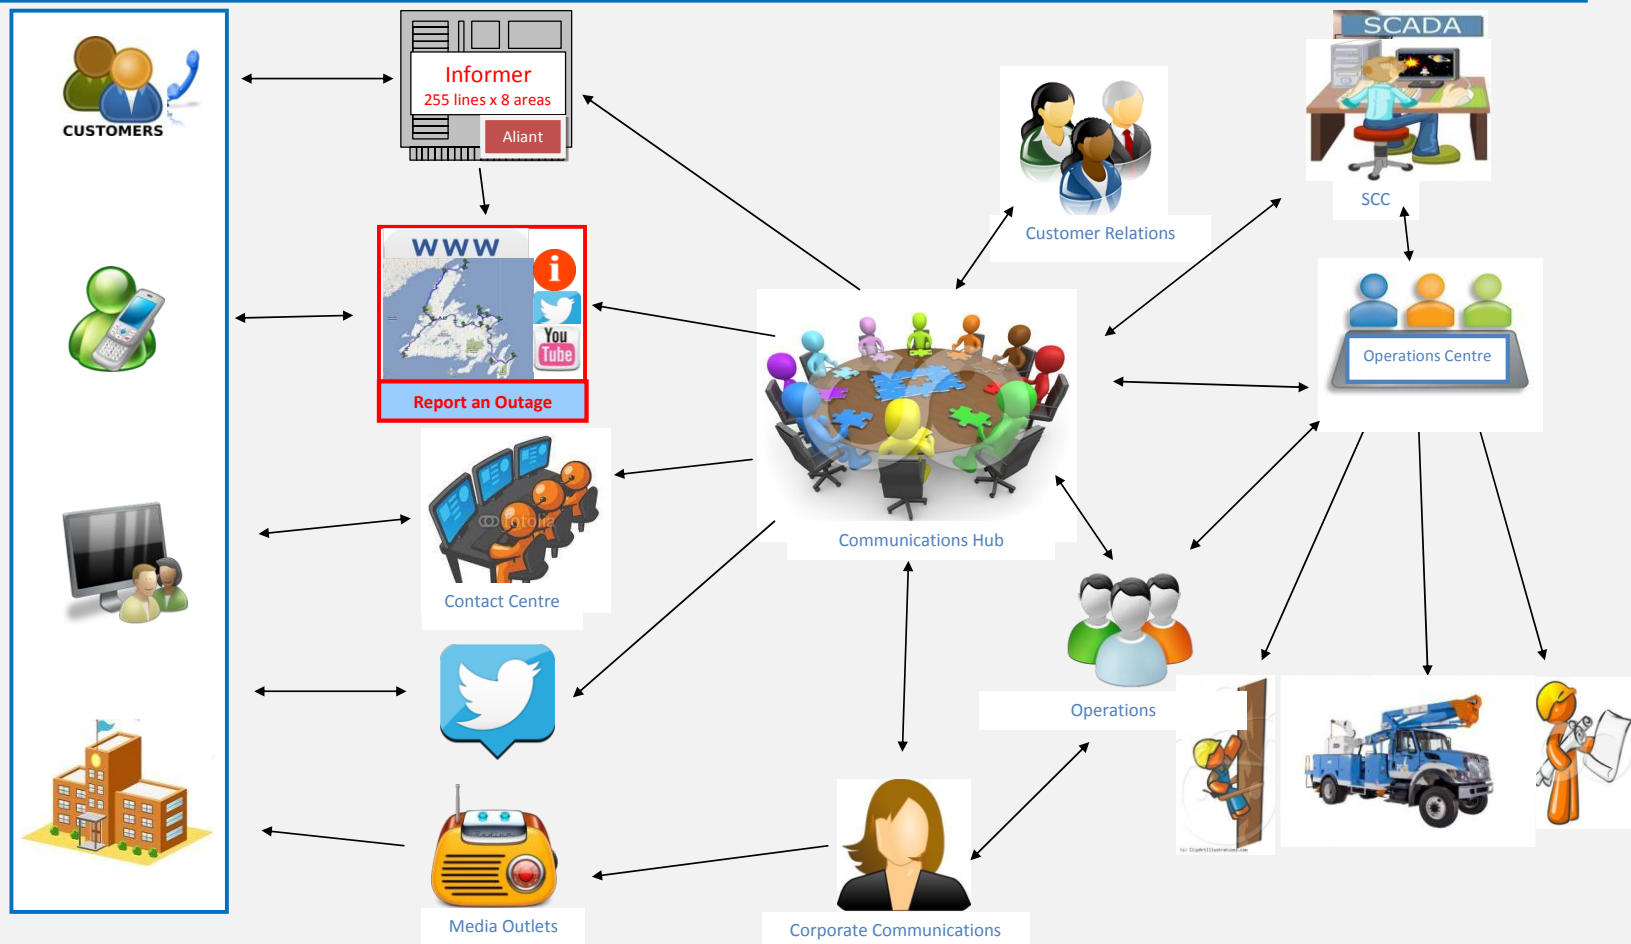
CUSTOMERS

Informer
255 lines x 8 areas
Aliant

SCADA

Customer Relations

SCC

WWW

You Tube

Report an Outage

Operations Centre

Contact Centre

Communications Hub

Operations

Media Outlets

Corporate Communications